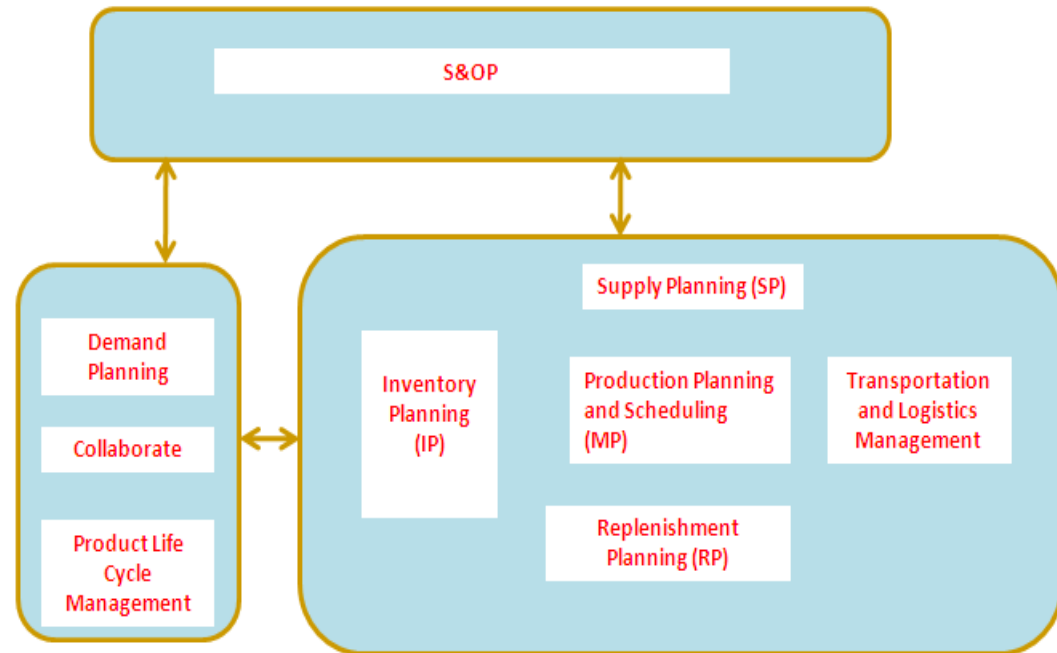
S&OP

Demand Planning

Collaborate

Product Life Cycle Management

Supply Planning (SP)

Inventory Planning (IP)

Production Planning and Scheduling (MP)

Transportation and Logistics Management

Replenishment Planning (RP)